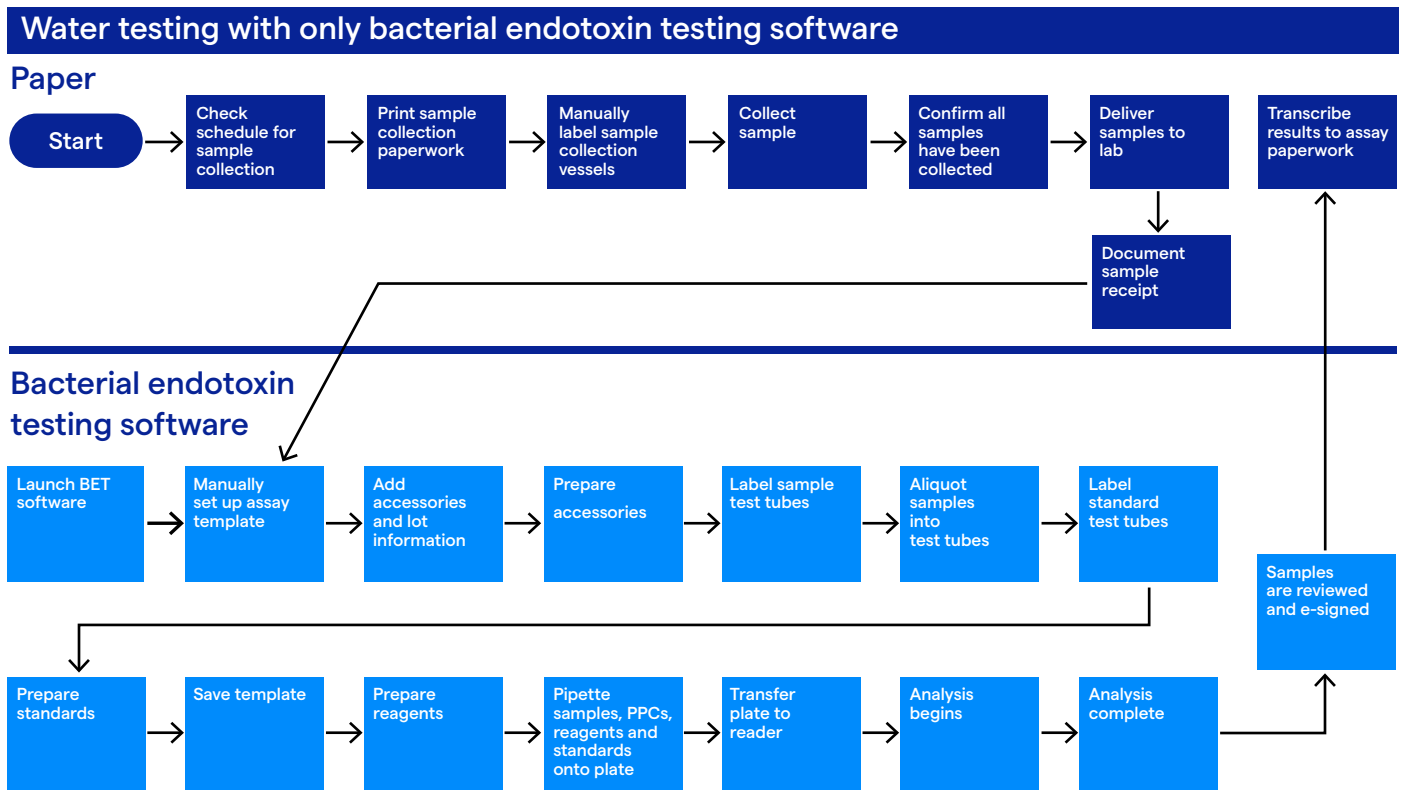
Water testing with only bacterial endotoxin testing software

Paper

Start

Check schedule for sample collection

Print sample collection paperwork

Manually label sample collection vessels

Collect sample

Confirm all samples have been collected

Deliver samples to lab

Document sample receipt

Transcribe results to assay paperwork

Bacterial endotoxin testing software

Launch BET software

Manually set up assay template

Add accessories and lot information

Prepare accessories

Label sample test tubes

Aliquot samples into test tubes

Label standard test tubes

Samples are reviewed and e-signed

Prepare standards

Save template

Prepare reagents

Pipette samples, PPCs, reagents and standards onto plate

Transfer plate to reader

Analysis begins

Analysis complete